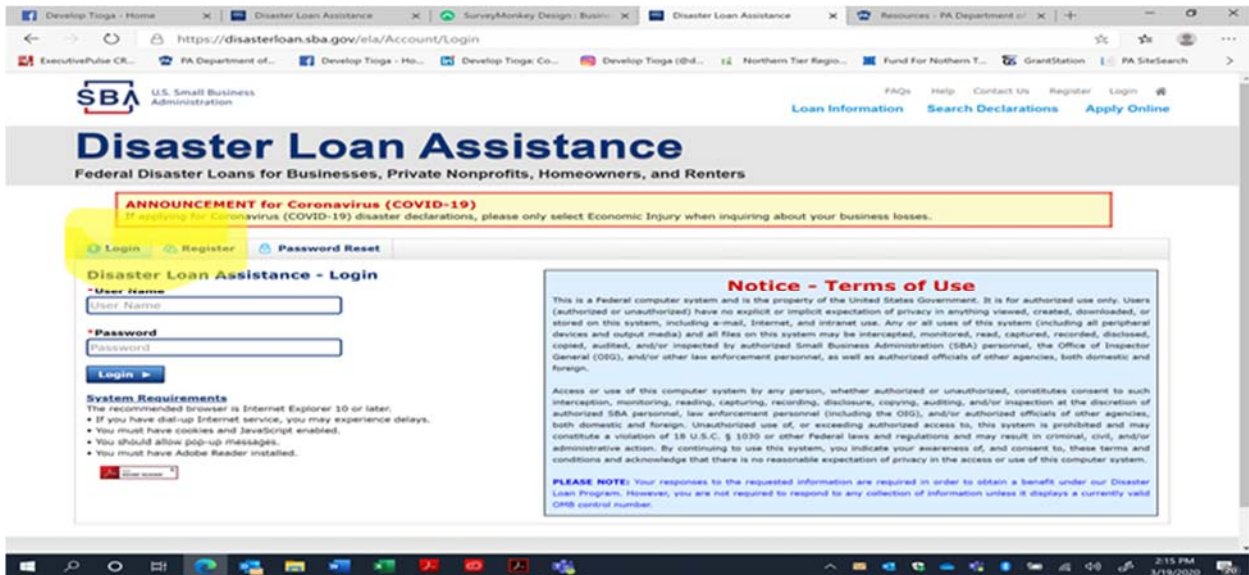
Develop Tioga - Home | Disaster Loan Assistance | SurveyMonkey Design : Busin | Disaster Loan Assistance | Resources : PA Department of

https://disasterloan.sba.gov/ela/Account/Login

ExecutivePulse CR... | PA Department of... | Develop Tioga - Ho... | Develop Tioga: Co... | Develop Tioga (@d... | Northern Tier Regio... | Fund For Nothern T... | GrantStation | PA SiteSearch

SBA U.S. Small Business Administration

FAQs Help Contact Us Register Login

Loan Information Search Declarations Apply Online

Disaster Loan Assistance

Federal Disaster Loans for Businesses, Private Nonprofits, Homeowners, and Renters

ANNOUNCEMENT for Coronavirus (COVID-19)

If applying for Coronavirus (COVID-19) disaster declarations, please only select Economic Injury when inquiring about your business losses.

Login Register Password Reset

Disaster Loan Assistance - Login

*User Name

User Name

*Password

Password

Login ►

System Requirements

The recommended browser is Internet Explorer 10 or later.
• If you have dial-up Internet service, you may experience delays.
• You must have cookies and JavaScript enabled.
• You should allow pop-up messages.
• You must have Adobe Reader installed.

Notice - Terms of Use

This is a Federal computer system and is the property of the United States Government. It is for authorized use only. Users (authorized or unauthorized) have no explicit or implicit expectation of privacy in anything viewed, created, downloaded, or stored on this system, including e-mail, Internet, and intranet use. Any or all uses of this system (including all peripheral devices and output media) and all files on this system may be intercepted, monitored, read, captured, recorded, disclosed, copied, audited, and/or inspected by authorized Small Business Administration (SBA) personnel, the Office of Inspector General (OIG), and/or other law enforcement personnel, as well as authorized officials of other agencies, both domestic and foreign.

Access or use of this computer system by any person, whether authorized or unauthorized, constitutes consent to such interception, monitoring, reading, capturing, recording, disclosure, copying, auditing, and/or inspection at the discretion of authorized SBA personnel, law enforcement personnel (including the OIG), and/or authorized officials of other agencies, both domestic and foreign. Unauthorized use of, or exceeding authorized access to, this system is prohibited and may constitute a violation of 18 U.S.C. § 1030 or other Federal laws and regulations and may result in criminal, civil, and/or administrative action. By continuing to use this system, you indicate your awareness of, and consent to, these terms and conditions and acknowledge that there is no reasonable expectation of privacy in the access or use of this computer system.

PLEASE NOTE: Your responses to the requested information are required in order to obtain a benefit under our Disaster Loan Program. However, you are not required to respond to any collection of information unless it displays a currently valid OMB control number.

2:15 PM
3/19/2020